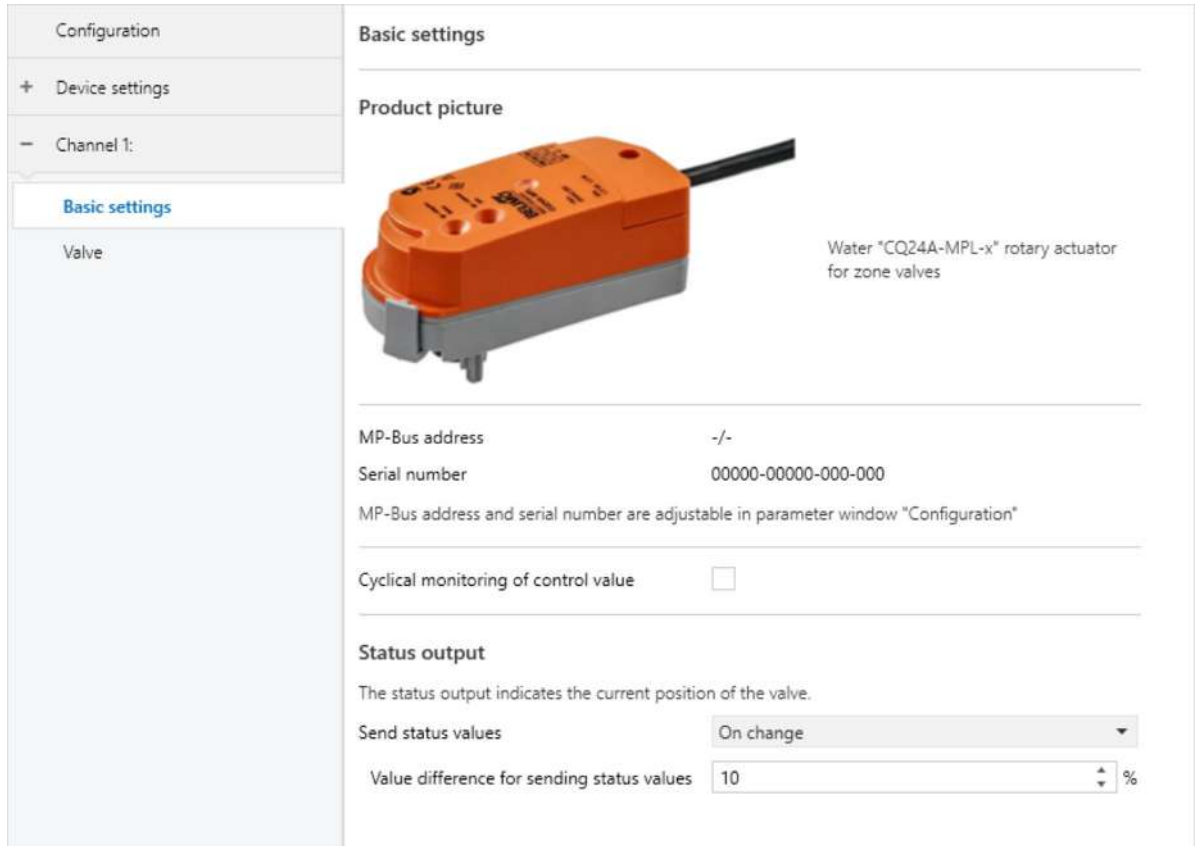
Configuration

+ Device settings

− Channel 1:

Basic settings

Valve

Basic settings

Product picture

Water "CQ24A-MPL-x" rotary actuator for zone valves

MP-Bus address -/-

Serial number 00000-00000-000-000

MP-Bus address and serial number are adjustable in parameter window "Configuration"

Cyclical monitoring of control value

Status output

The status output indicates the current position of the valve.

Send status values On change

Value difference for sending status values 10 %